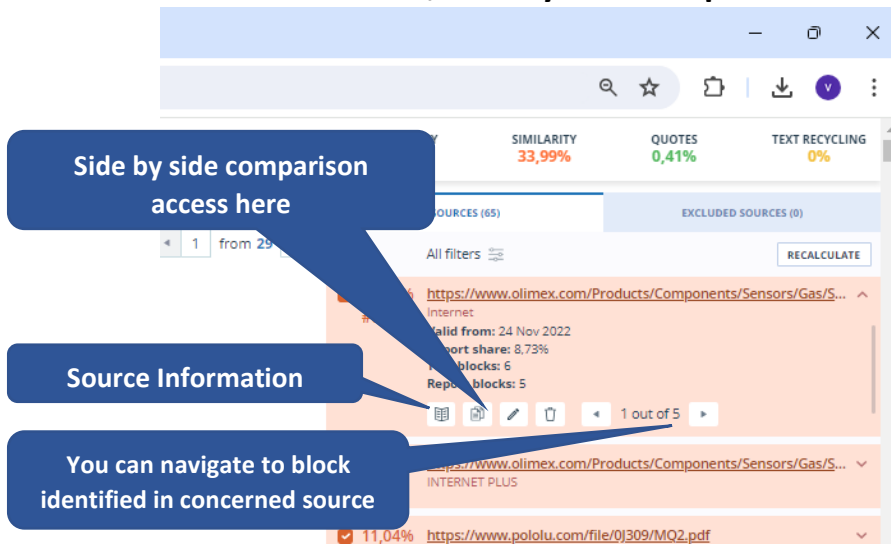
Side by side comparison access here

Source Information

You can navigate to block identified in concerned source

v

Y

SIMILARITY
33,99%

QUOTES
0,41%

TEXT RECYCLING
0%

OURCES (65)

EXCLUDED SOURCES (0)

1 from 29

All filters

RECALCULATE

https://www.olimex.com/Products/Components/Sensors/Gas/S...
Internet
Valid from: 24 Nov 2022
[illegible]port share: 8,73%
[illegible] blocks: 6
Report blocks: 5

1 out of 5

https://www.olimex.com/Products/Components/Sensors/Gas/S...
INTERNET PLUS

11,04% https://www.pololu.com/file/0J309/MQ2.pdf